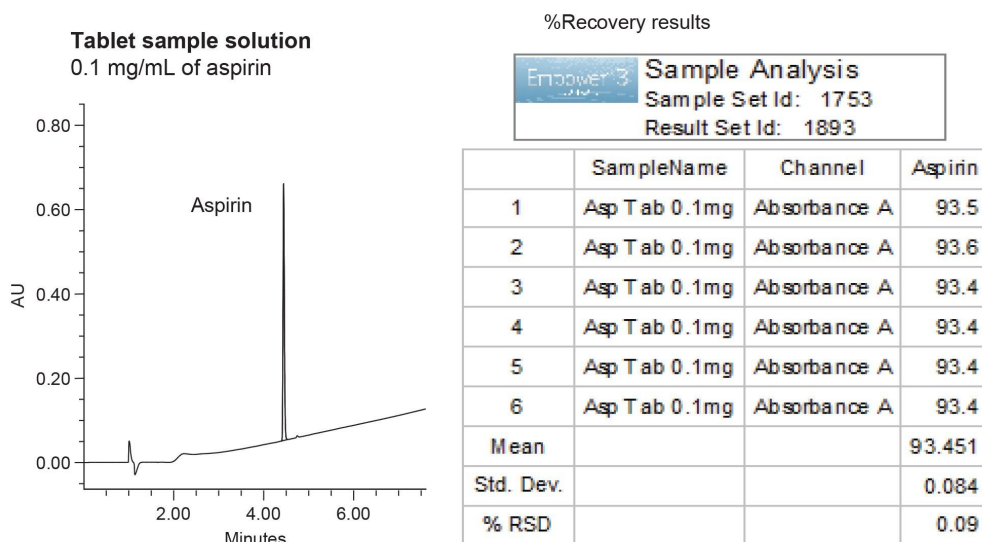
Tablet sample solution
0.1 mg/mL of aspirin

0.80
0.60
0.40
0.20
0.00
AU
Aspirin
2.00
4.00
6.00
Minutes

%Recovery results

Empower 3
Sample Analysis
Sample Set Id: 1753
Result Set Id: 1893

| | SampleName | Channel | Aspirin |
|---|---|---|---|
| 1 | Asp Tab 0.1mg | Absorbance A | 93.5 |
| 2 | Asp Tab 0.1mg | Absorbance A | 93.6 |
| 3 | Asp Tab 0.1mg | Absorbance A | 93.4 |
| 4 | Asp Tab 0.1mg | Absorbance A | 93.4 |
| 5 | Asp Tab 0.1mg | Absorbance A | 93.4 |
| 6 | Asp Tab 0.1mg | Absorbance A | 93.4 |
| Mean | | | 93.451 |
| Std. Dev. | | | 0.084 |
| % RSD | | | 0.09 |